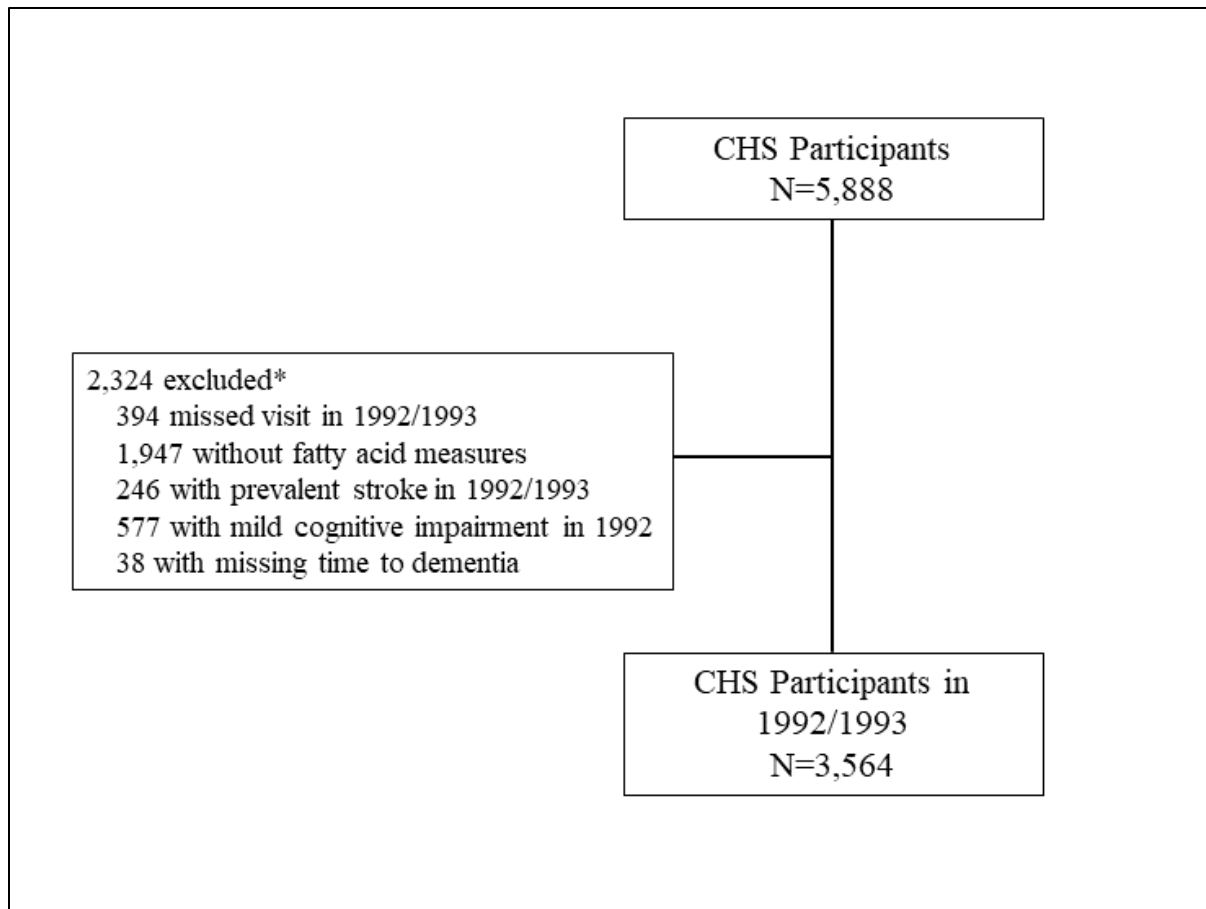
CHS Participants
N=5,888

2,324 excluded*
394 missed visit in 1992/1993
1,947 without fatty acid measures
246 with prevalent stroke in 1992/1993
577 with mild cognitive impairment in 1992
38 with missing time to dementia

CHS Participants in
1992/1993
N=3,564